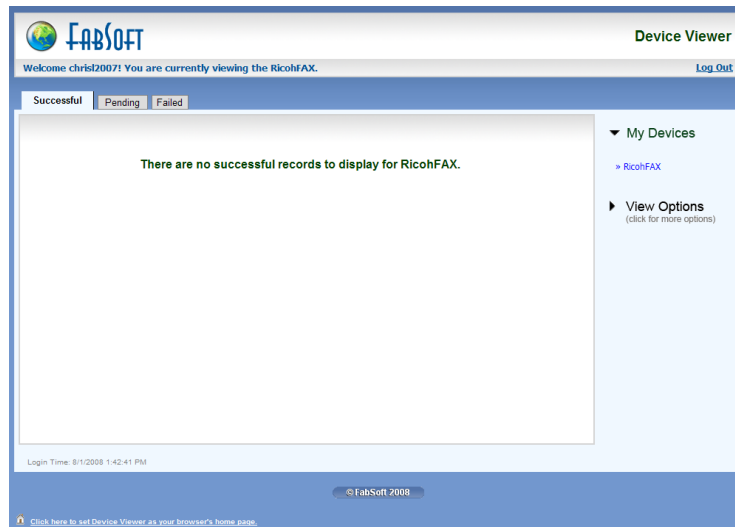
FabSoft

Device Viewer

Welcome chrisl2007! You are currently viewing the RicohFAX.

Log Out

Successful Pending Failed

There are no successful records to display for RicohFAX.

My Devices

» RicohFAX

View Options
(click for more options)

Login Time: 8/1/2008 1:42:41 PM

©FabSoft 2008

Click here to set Device Viewer as your browser's home page.